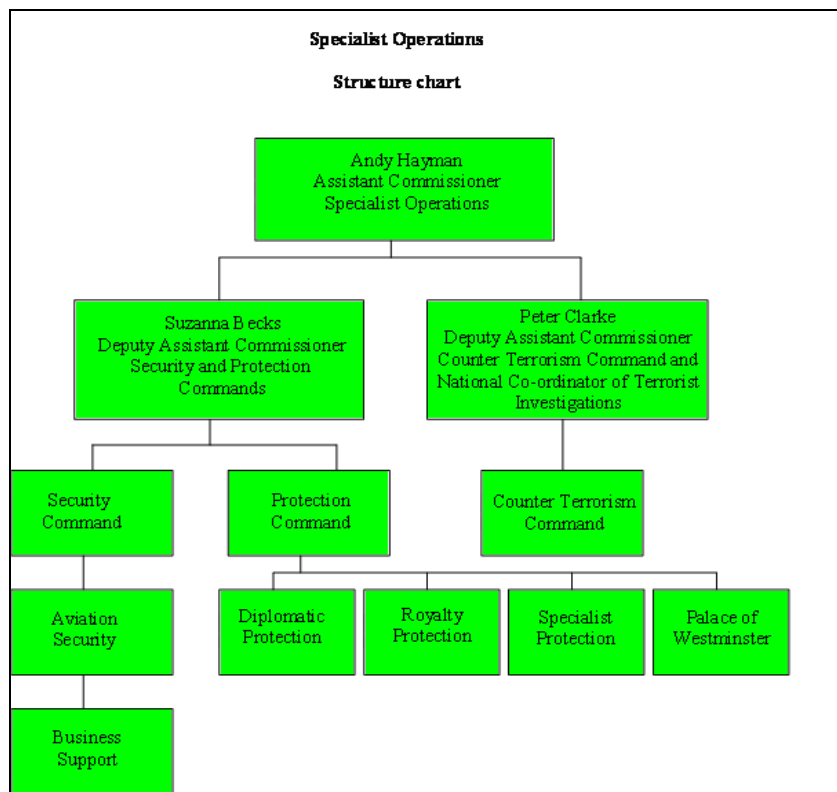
Specialist Operations

Structure chart

Andy Hayman
Assistant Commissioner
Specialist Operations

Suzanna Becks
Deputy Assistant Commissioner
Security and Protection Commands

Peter Clarke
Deputy Assistant Commissioner
Counter Terrorism Command and National Co-ordinator of Terrorist Investigations

Security Command

Protection Command

Counter Terrorism Command

Aviation Security

Diplomatic Protection

Royalty Protection

Specialist Protection

Palace of Westminster

Business Support